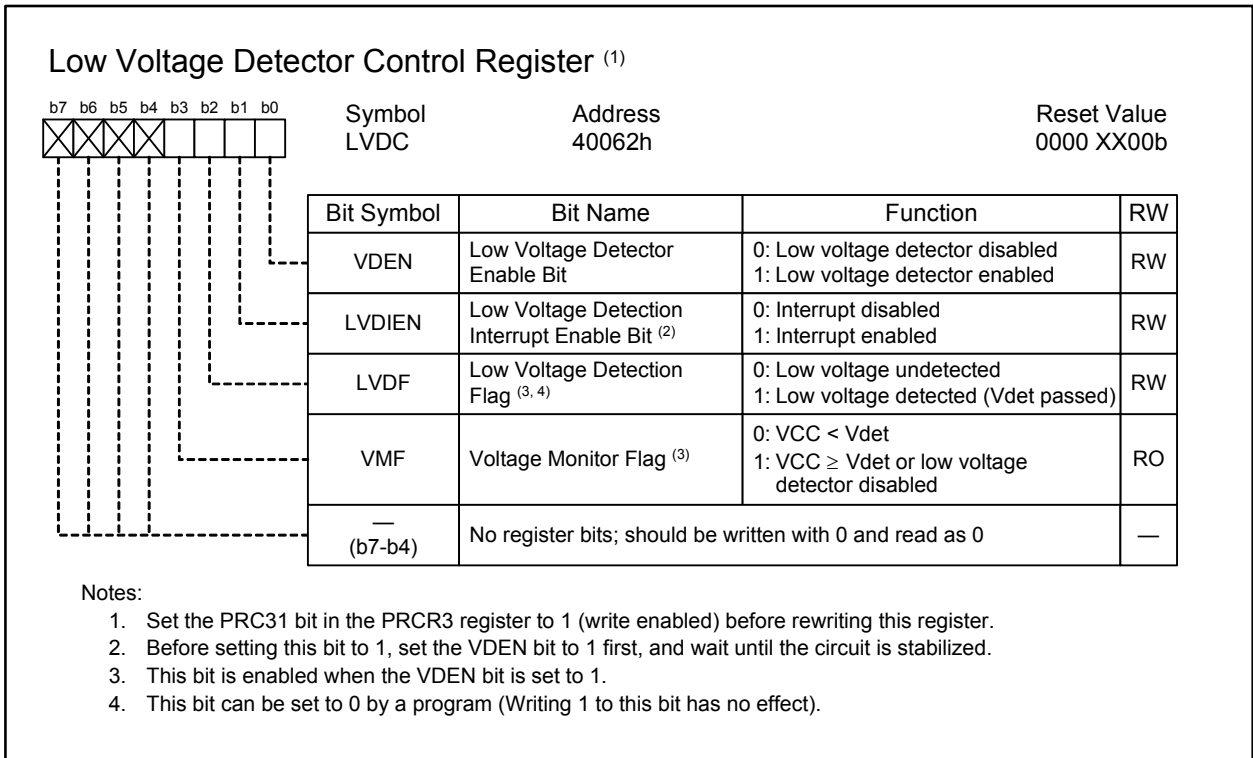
Low Voltage Detector Control Register $^{(1)}$

b7 b6 b5 b4 b3 b2 b1 b0

Symbol
LVDC

Address
40062h

Reset Value
0000 XX00b

| Bit Symbol | Bit Name | Function | RW |
|---|---|---|---|
| VDEN | Low Voltage Detector Enable Bit | 0: Low voltage detector disabled<br>1: Low voltage detector enabled | RW |
| LVDIEN | Low Voltage Detection Interrupt Enable Bit $^{(2)}$ | 0: Interrupt disabled<br>1: Interrupt enabled | RW |
| LVDF | Low Voltage Detection Flag $^{(3, 4)}$ | 0: Low voltage undetected<br>1: Low voltage detected (Vdet passed) | RW |
| VMF | Voltage Monitor Flag $^{(3)}$ | 0: VCC < Vdet<br>1: VCC $\geq$ Vdet or low voltage detector disabled | RO |
| — (b7-b4) | No register bits; should be written with 0 and read as 0 | | — |

Notes:
1. Set the PRC31 bit in the PRCR3 register to 1 (write enabled) before rewriting this register.
2. Before setting this bit to 1, set the VDEN bit to 1 first, and wait until the circuit is stabilized.
3. This bit is enabled when the VDEN bit is set to 1.
4. This bit can be set to 0 by a program (Writing 1 to this bit has no effect).